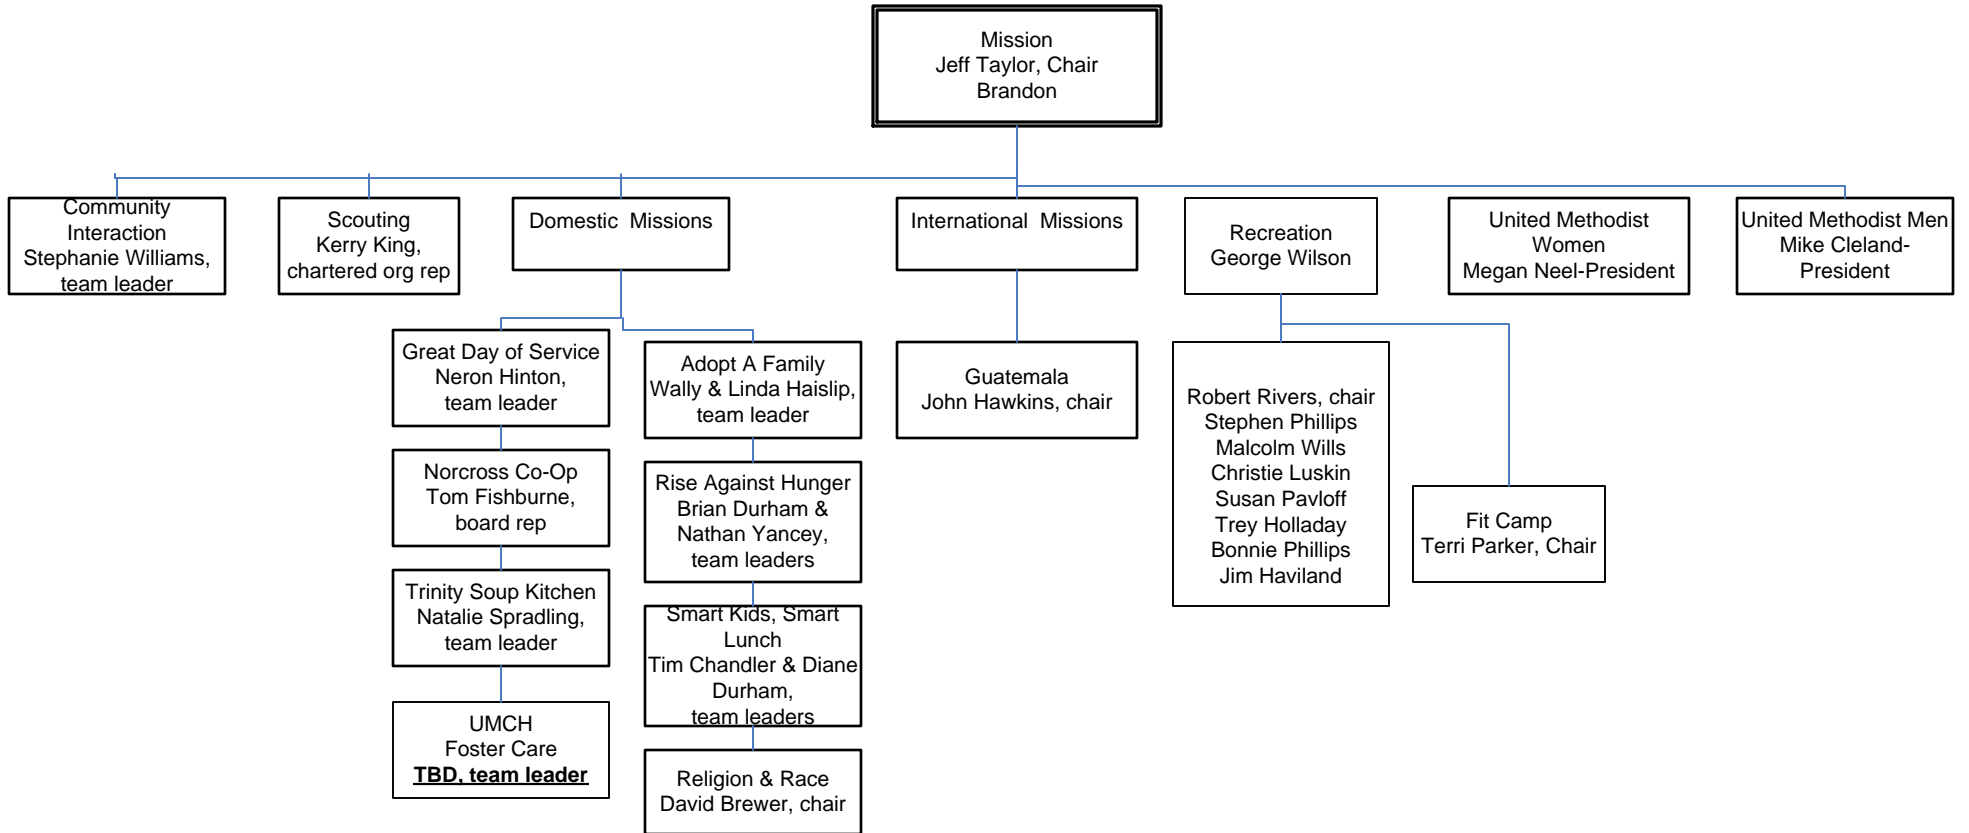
Mission
Jeff Taylor, Chair
Brandon

Community Interaction
Stephanie Williams, team leader

Scouting
Kerry King, chartered org rep

Domestic Missions

International Missions

Recreation
George Wilson

United Methodist Women
Megan Neel-President

United Methodist Men
Mike Cleland-President

Great Day of Service
Neron Hinton, team leader

Norcross Co-Op
Tom Fishburne, board rep

Trinity Soup Kitchen
Natalie Spradling, team leader

UMCH
Foster Care
**TBD, team leader**

Adopt A Family
Wally & Linda Haislip, team leader

Rise Against Hunger
Brian Durham & Nathan Yancey, team leaders

Smart Kids, Smart Lunch
Tim Chandler & Diane Durham, team leaders

Religion & Race
David Brewer, chair

Guatemala
John Hawkins, chair

Robert Rivers, chair
Stephen Phillips
Malcolm Wills
Christie Luskin
Susan Pavloff
Trey Holladay
Bonnie Phillips
Jim Haviland

Fit Camp
Terri Parker, Chair